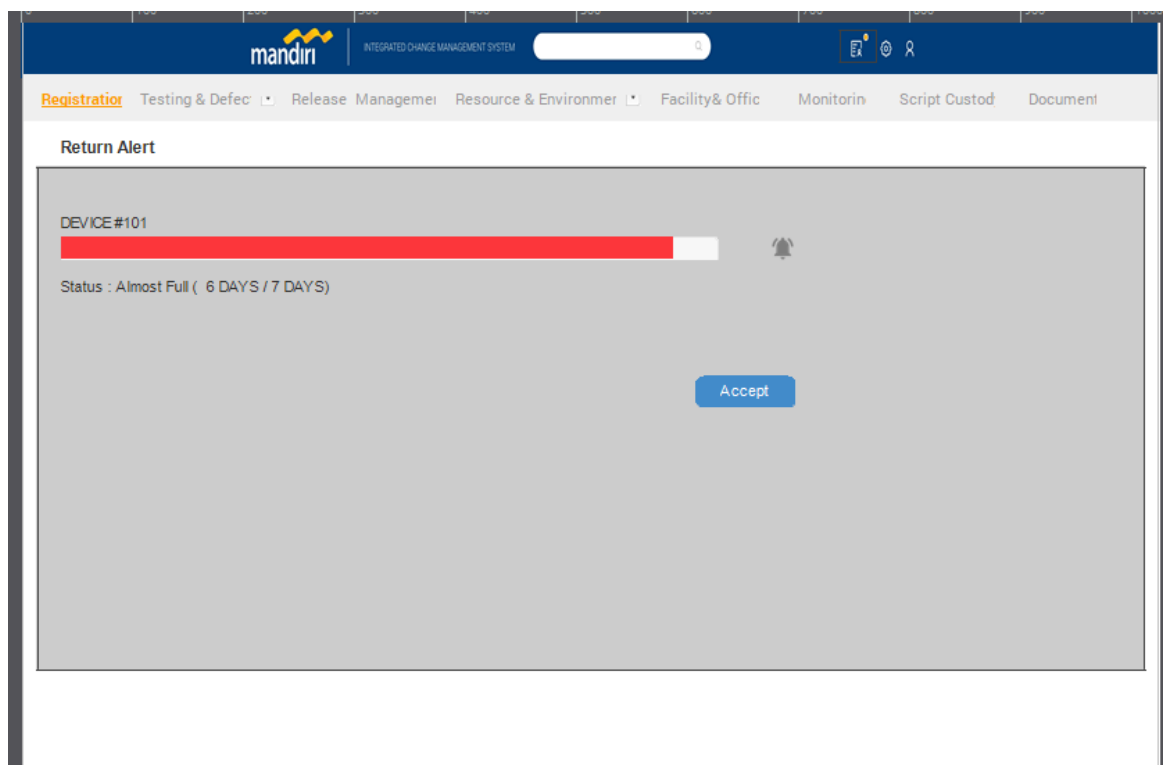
mandiri
INTEGRATED CHANGE MANAGEMENT SYSTEM

Registratio Testing & Defec Release Manageme Resource & Environme Facility& Offic Monitorin Script Custod Document

Return Alert

DEVICE #101

Status : Almost Full ( 6 DAYS / 7 DAYS)

Accept